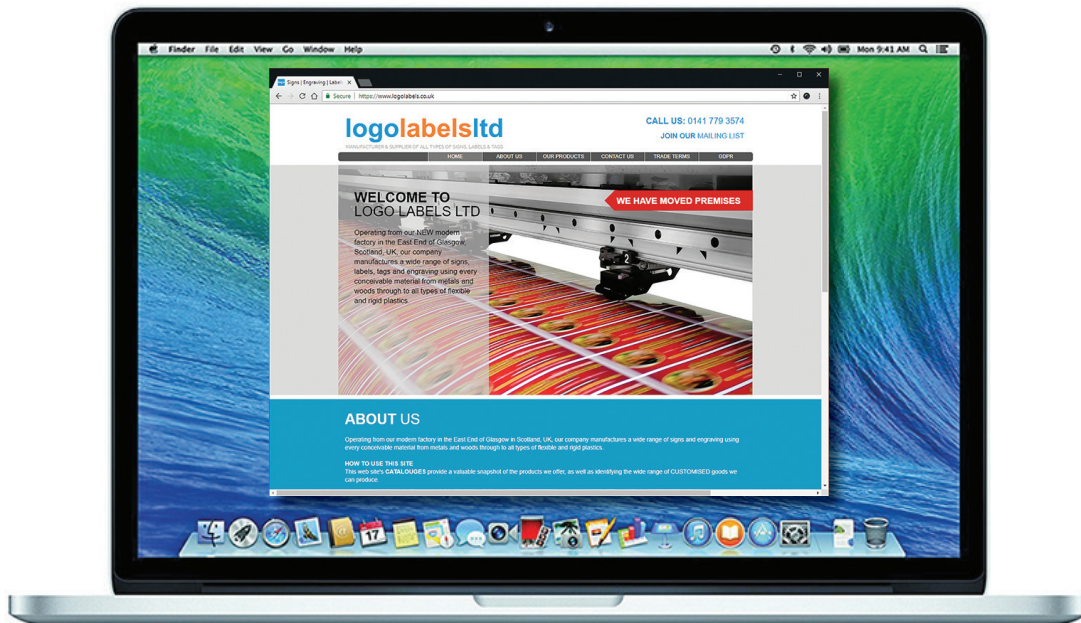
Finder File Edit View Go Window Help

Mon 9:41 AM

Signs | Engraving | Label ×

Secure https://www.logolabels.co.uk

logolabelsltd

MANUFACTURER & SUPPLIER OF ALL TYPES OF SIGNS, LABELS & TAGS

CALL US: 0141 779 3574

JOIN OUR MAILING LIST

HOME ABOUT US OUR PRODUCTS CONTACT US TRADE TERMS GDPR

WELCOME TO LOGO LABELS LTD

Operating from our NEW modern factory in the East End of Glasgow, Scotland, UK, our company manufactures a wide range of signs, labels, tags and engraving using every conceivable material from metals and woods through to all types of flexible and rigid plastics.

WE HAVE MOVED PREMISES

ABOUT US

Operating from our modern factory in the East End of Glasgow in Scotland, UK, our company manufactures a wide range of signs and engraving using every conceivable material from metals and woods through to all types of flexible and rigid plastics.

HOW TO USE THIS SITE

This web site's CATALOUGES provide a valuable snapshot of the products we offer, as well as identifying the wide range of CUSTOMISED goods we can produce.

17